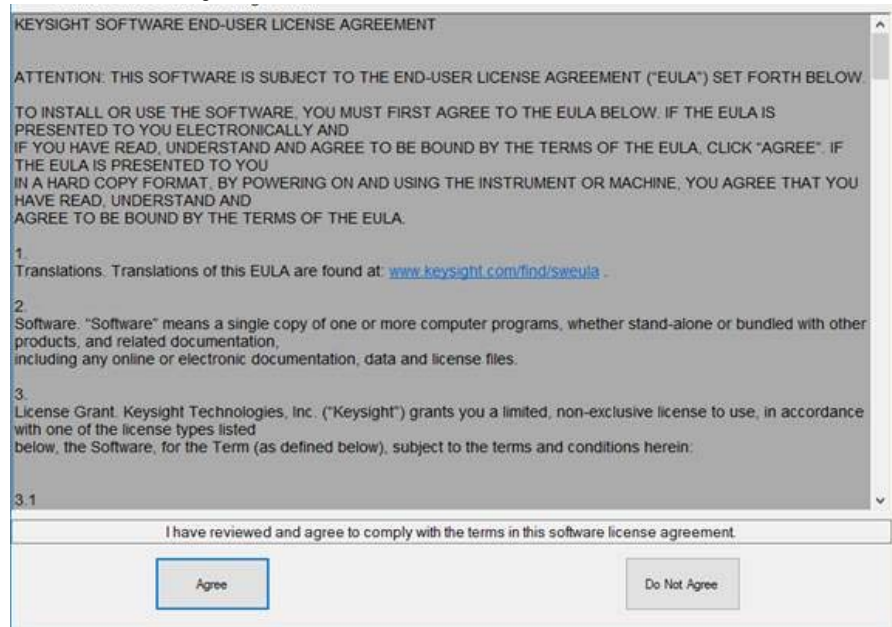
KEYSIGHT SOFTWARE END-USER LICENSE AGREEMENT

ATTENTION: THIS SOFTWARE IS SUBJECT TO THE END-USER LICENSE AGREEMENT ("EULA") SET FORTH BELOW.

TO INSTALL OR USE THE SOFTWARE, YOU MUST FIRST AGREE TO THE EULA BELOW. IF THE EULA IS PRESENTED TO YOU ELECTRONICALLY AND
IF YOU HAVE READ, UNDERSTAND AND AGREE TO BE BOUND BY THE TERMS OF THE EULA, CLICK "AGREE". IF THE EULA IS PRESENTED TO YOU
IN A HARD COPY FORMAT, BY POWERING ON AND USING THE INSTRUMENT OR MACHINE, YOU AGREE THAT YOU HAVE READ, UNDERSTAND AND
AGREE TO BE BOUND BY THE TERMS OF THE EULA.

1.
Translations. Translations of this EULA are found at: www.keysight.com/find/sweula .

2.
Software. "Software" means a single copy of one or more computer programs, whether stand-alone or bundled with other products, and related documentation,
including any online or electronic documentation, data and license files.

3.
License Grant. Keysight Technologies, Inc. ("Keysight") grants you a limited, non-exclusive license to use, in accordance with one of the license types listed
below, the Software, for the Term (as defined below), subject to the terms and conditions herein:

3.1

I have reviewed and agree to comply with the terms in this software license agreement.

Agree

Do Not Agree